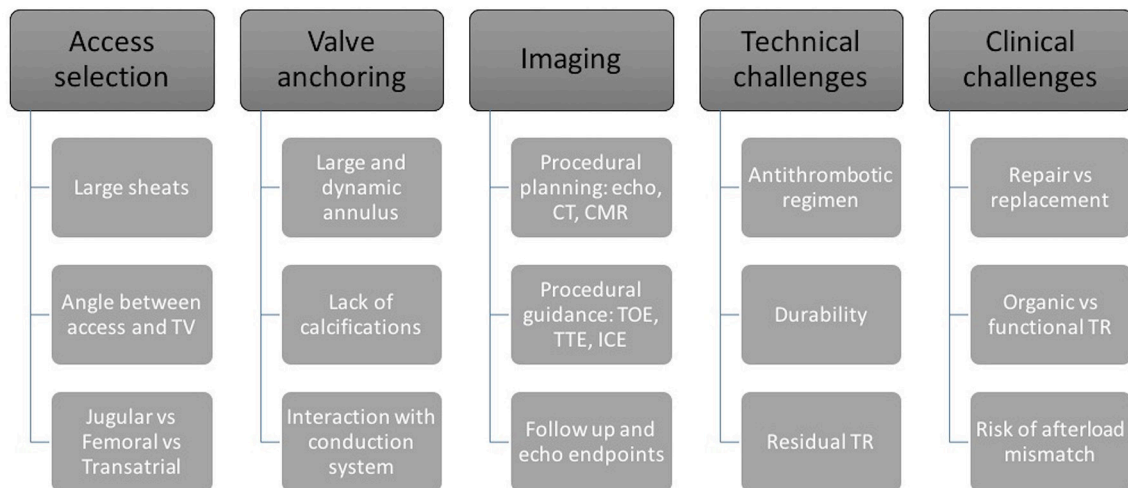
Access selection

Large sheats

Angle between access and TV

Jugular vs Femoral vs Transatrial

Valve anchoring

Large and dynamic annulus

Lack of calcifications

Interaction with conduction system

Imaging

Procedural planning: echo, CT, CMR

Procedural guidance: TOE, TTE, ICE

Follow up and echo endpoints

Technical challenges

Antithrombotic regimen

Durability

Residual TR

Clinical challenges

Repair vs replacement

Organic vs functional TR

Risk of afterload mismatch